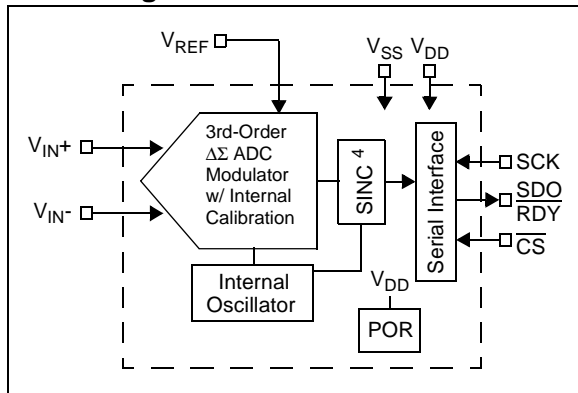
$V_{REF}$

$V_{SS}$ $V_{DD}$

$V_{IN}+$

$V_{IN}-$

3rd-Order $\Delta\Sigma$ ADC Modulator w/ Internal Calibration

SINC $^4$

Serial Interface

SCK

$\overline{SDO/RDY}$

$\overline{CS}$

Internal Oscillator

$V_{DD}$

POR